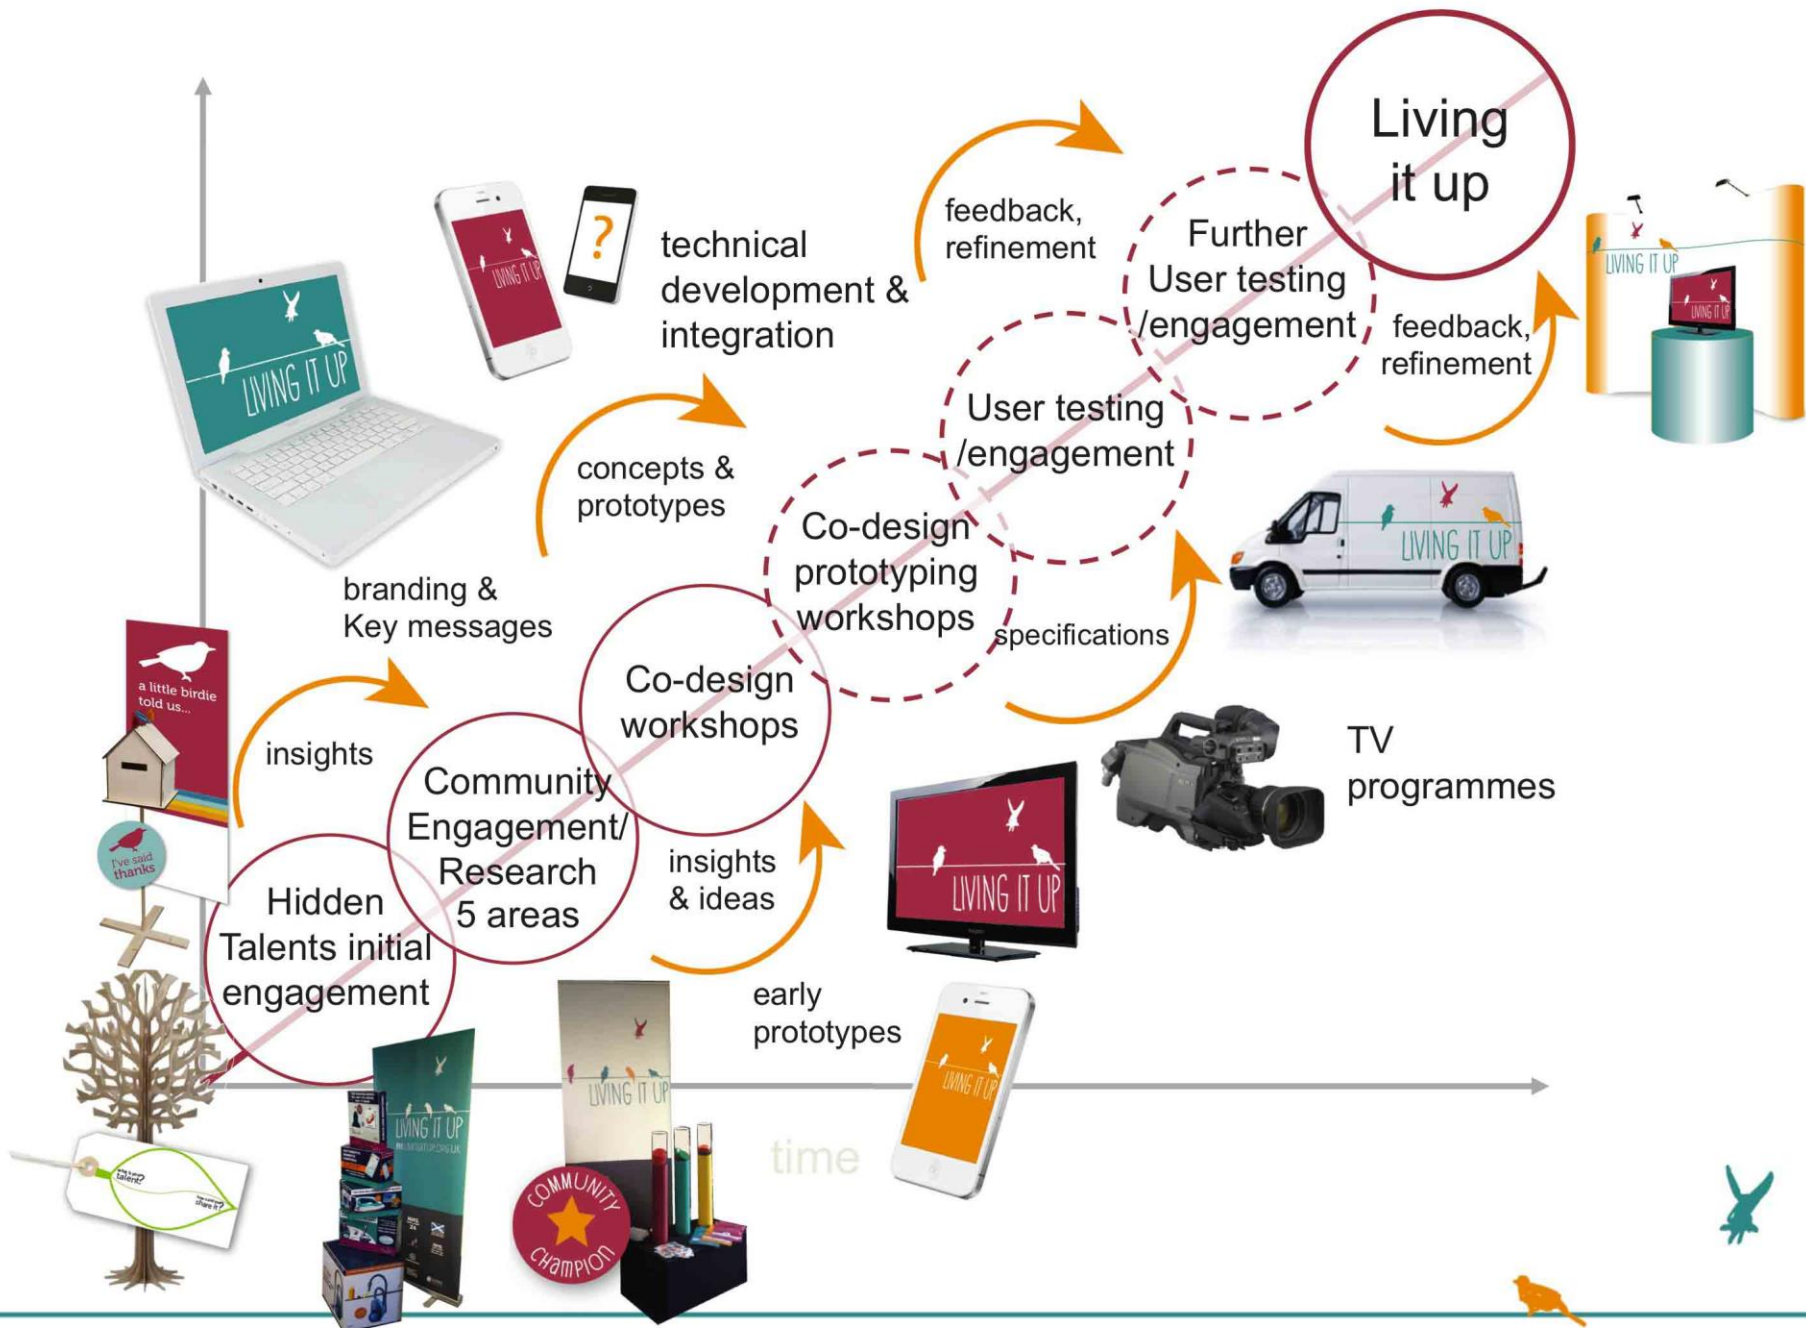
Living it up

Further User testing /engagement

feedback, refinement

technical development & integration

feedback, refinement

User testing /engagement

concepts & prototypes

Co-design prototyping workshops

branding & Key messages

specifications

Co-design workshops

insights

Community Engagement/ Research 5 areas

TV programmes

insights & ideas

Hidden Talents initial engagement

early prototypes

time

LIVING IT UP

a little birdie told us...

I've said thanks

COMMUNITY CHAMPION